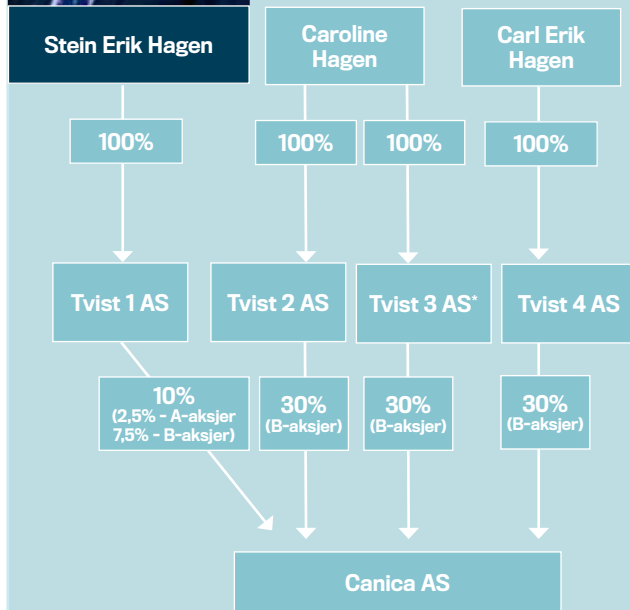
Stein Erik Hagen

Caroline Hagen

Carl Erik Hagen

100%

100%

100%

100%

Tvist 1 AS

Tvist 2 AS

Tvist 3 AS*

Tvist 4 AS

10%
(2,5% - A-aksjer
7,5% - B-aksjer)

30%
(B-aksjer)

30%
(B-aksjer)

30%
(B-aksjer)

Canica AS